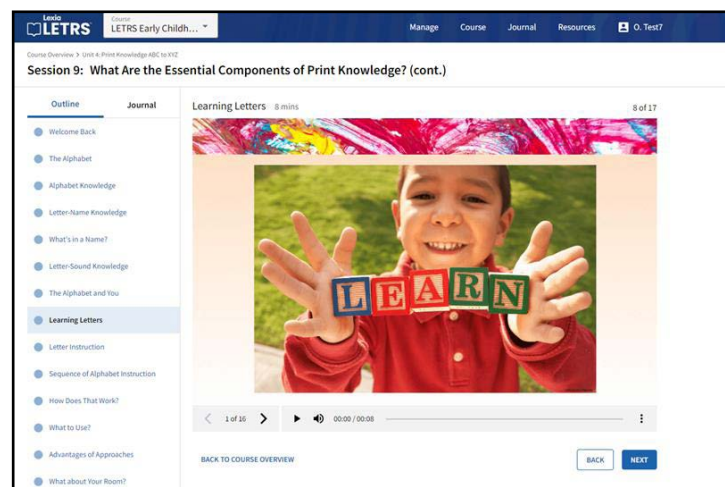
Lexia LETRS

Course
LETRS Early Childh...

Manage Course Journal Resources O. Test7

Course Overview > Unit 4: Print Knowledge ABC to XYZ

Session 9: What Are the Essential Components of Print Knowledge? (cont.)

Outline Journal

Welcome Back
The Alphabet
Alphabet Knowledge
Letter-Name Knowledge
What's in a Name?
Letter-Sound Knowledge
The Alphabet and You
Learning Letters
Letter Instruction
Sequence of Alphabet Instruction
How Does That Work?
What to Use?
Advantages of Approaches
What about Your Room?

Learning Letters 8 mins

8 of 17

LEARN

1 of 16

00:00 / 00:08

BACK TO COURSE OVERVIEW

BACK NEXT